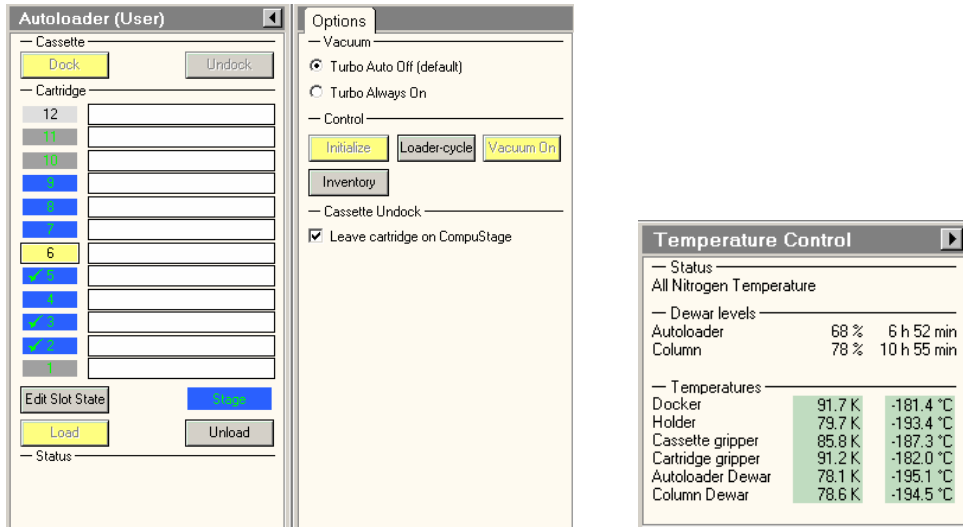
Autoloader (User)

Cassette

Dock

Undock

Cartridge

12

11

10

9

8

7

6

✓ 5

4

✓ 3

✓ 2

1

Edit Slot State

Stage

Load

Unload

Status

Options

Vacuum

Turbo Auto Off (default)

Turbo Always On

Control

Initialize

Loader-cycle

Vacuum On

Inventory

Cassette Undock

Leave cartridge on CompuStage

Temperature Control

Status

All Nitrogen Temperature

Dewar levels

| | | |
|---|---|---|
| Autoloader | 68 % | 6 h 52 min |
| Column | 78 % | 10 h 55 min |

Temperatures

| | | |
|---|---|---|
| Docker | 91.7 K | -181.4 °C |
| Holder | 79.7 K | -193.4 °C |
| Cassette gripper | 85.8 K | -187.3 °C |
| Cartridge gripper | 91.2 K | -182.0 °C |
| Autoloader Dewar | 78.1 K | -195.1 °C |
| Column Dewar | 78.6 K | -194.5 °C |